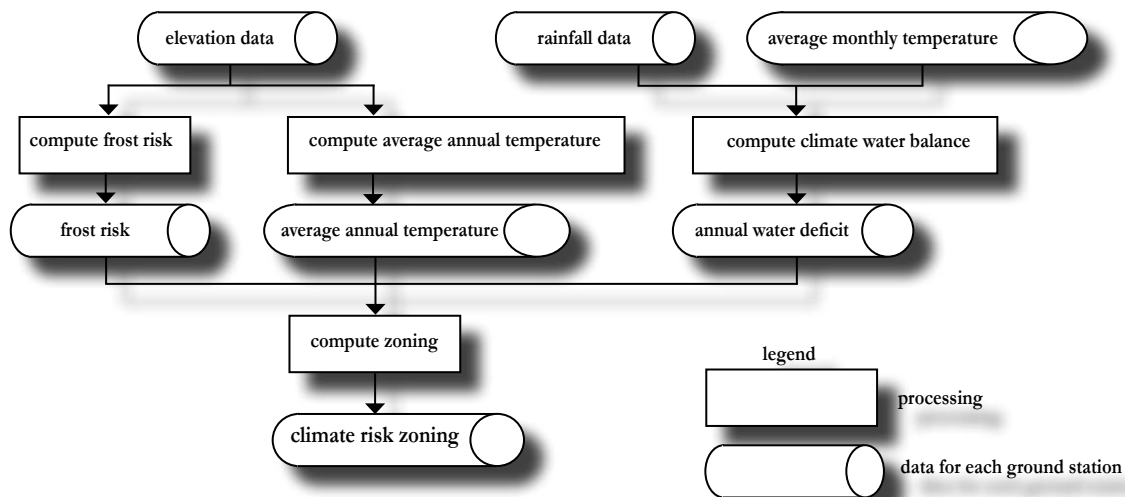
elevation data

rainfall data

average monthly temperature

compute frost risk

compute average annual temperature

compute climate water balance

frost risk

average annual temperature

annual water deficit

compute zoning

climate risk zoning

legend

processing

data for each ground station